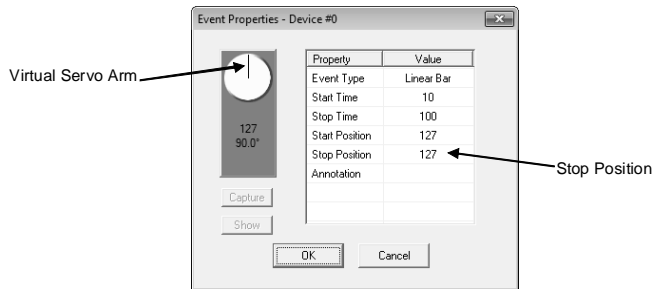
Event Properties - Device #0

Virtual Servo Arm

127
90.0°

| Property | Value |
|---|---|
| Event Type | Linear Bar |
| Start Time | 10 |
| Stop Time | 100 |
| Start Position | 127 |
| Stop Position | 127 |
| Annotation | |

Stop Position

Capture

Show

OK

Cancel